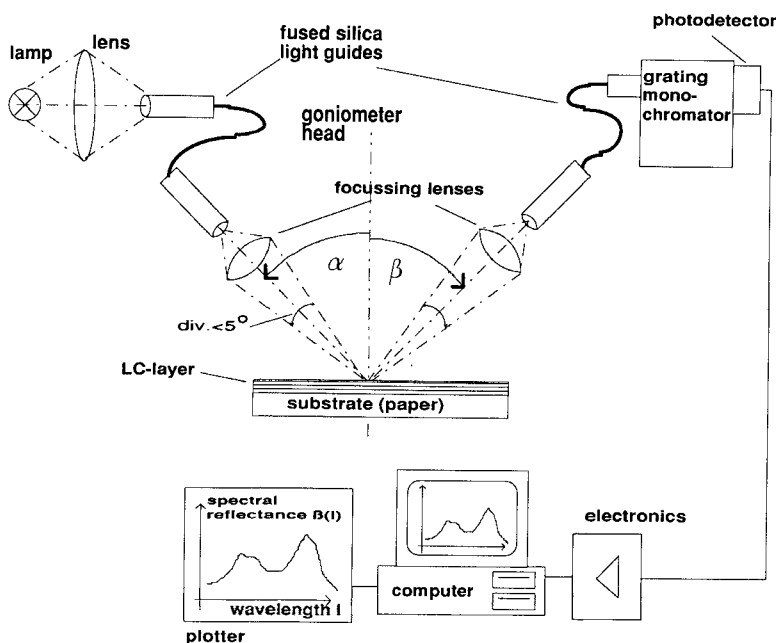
lamp
lens
fused silica light guides
photodetector
grating mono-chromator
goniometer head
focussing lenses
$\alpha$
$\beta$
div.<5°
LC-layer
substrate (paper)
spectral reflectance ß(l)
wavelength l
plotter
computer
electronics